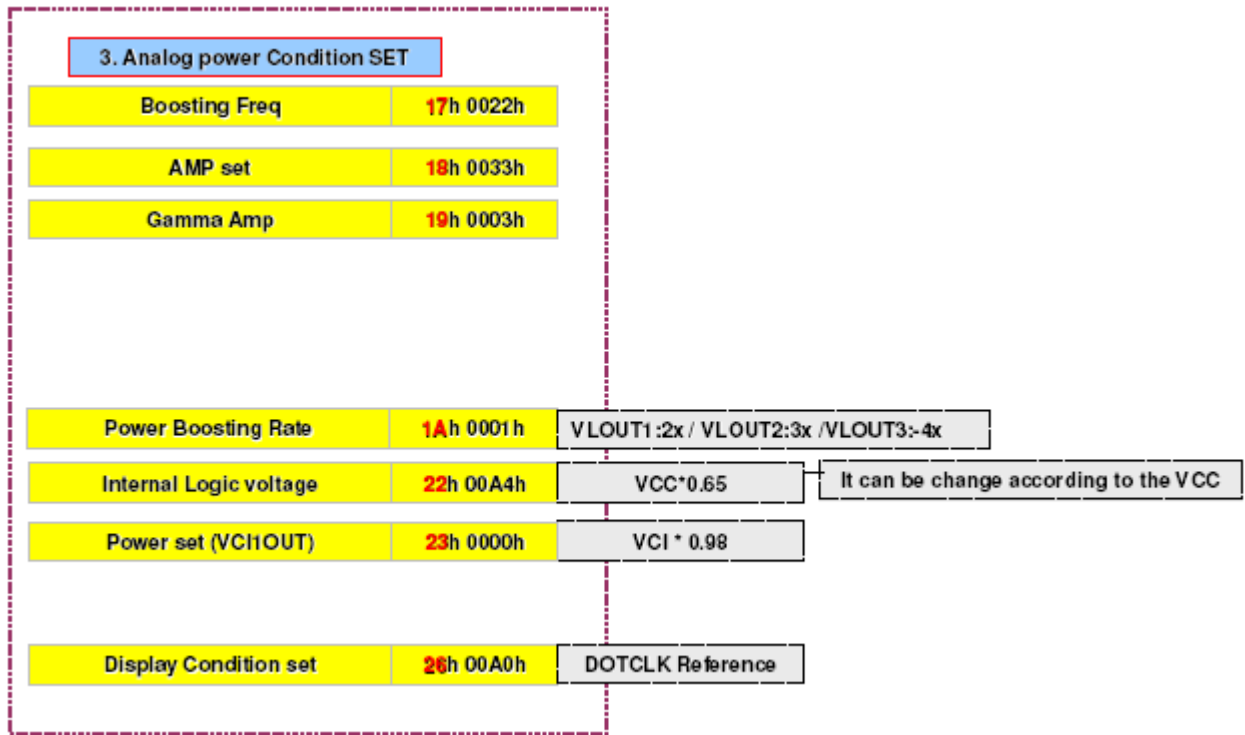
3. Analog power Condition SET

| | |
|---|---|
| Boosting Freq | 17h 0022h |
| AMP set | 18h 0033h |
| Gamma Amp | 19h 0003h |

| | | |
|---|---|---|
| Power Boosting Rate | 1Ah 0001h | VLOUT1:2x / VLOUT2:3x /VLOUT3:-4x |
| Internal Logic voltage | 22h 00A4h | VCC*0.65 |
| Power set (VCI1OUT) | 23h 0000h | VCI * 0.98 |
| Display Condition set | 26h 00A0h | DOTCLK Reference |

It can be change according to the VCC